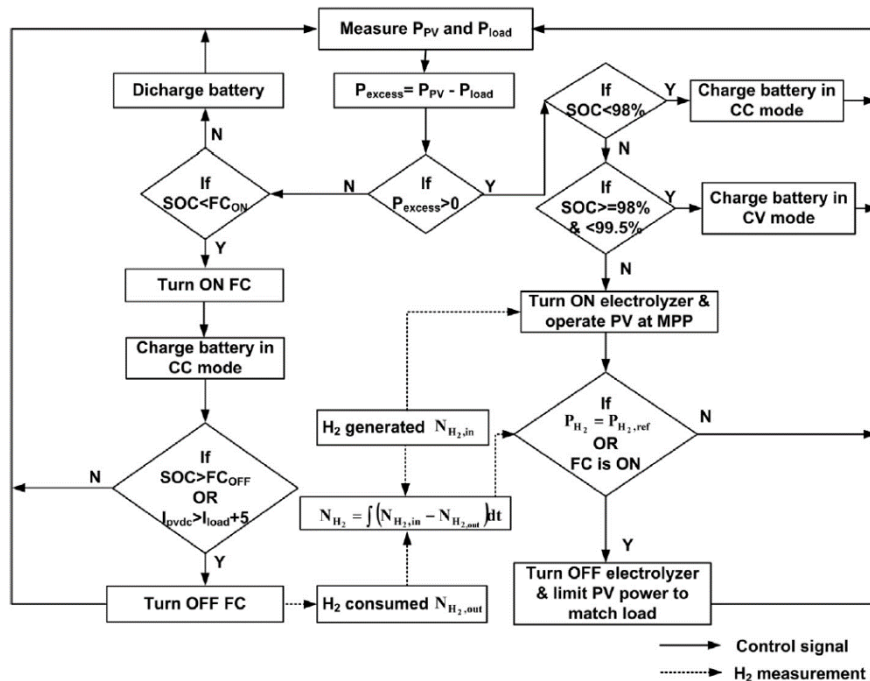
Measure $P_{PV}$ and $P_{load}$

Dicharge battery

$P_{excess} = P_{PV} - P_{load}$

If SOC<98%

Y

Charge battery in CC mode

N

N

If SOC<$FC_{ON}$

N

If $P_{excess}$>0

Y

If SOC>=98% & <99.5%

Y

Charge battery in CV mode

Y

N

Turn ON FC

Turn ON electrolyzer & operate PV at MPP

Charge battery in CC mode

If $P_{H_2} = P_{H_2,ref}$ OR FC is ON

N

H₂ generated $N_{H_2,in}$

If SOC>$FC_{OFF}$ OR $I_{pvdc}$>$I_{load}$+5

N

$N_{H_2} = \int (N_{H_2,in} - N_{H_2,out}) dt$

Y

Y

Turn OFF FC

H₂ consumed $N_{H_2,out}$

Turn OFF electrolyzer & limit PV power to match load

Control signal

H₂ measurement